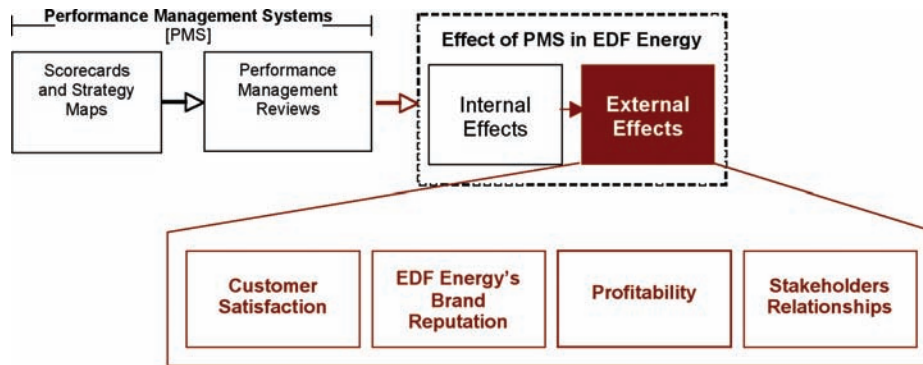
Performance Management Systems
[PMS]

Scorecards and Strategy Maps

Performance Management Reviews

Effect of PMS in EDF Energy

Internal Effects

External Effects

Customer Satisfaction

EDF Energy's Brand Reputation

Profitability

Stakeholders Relationships